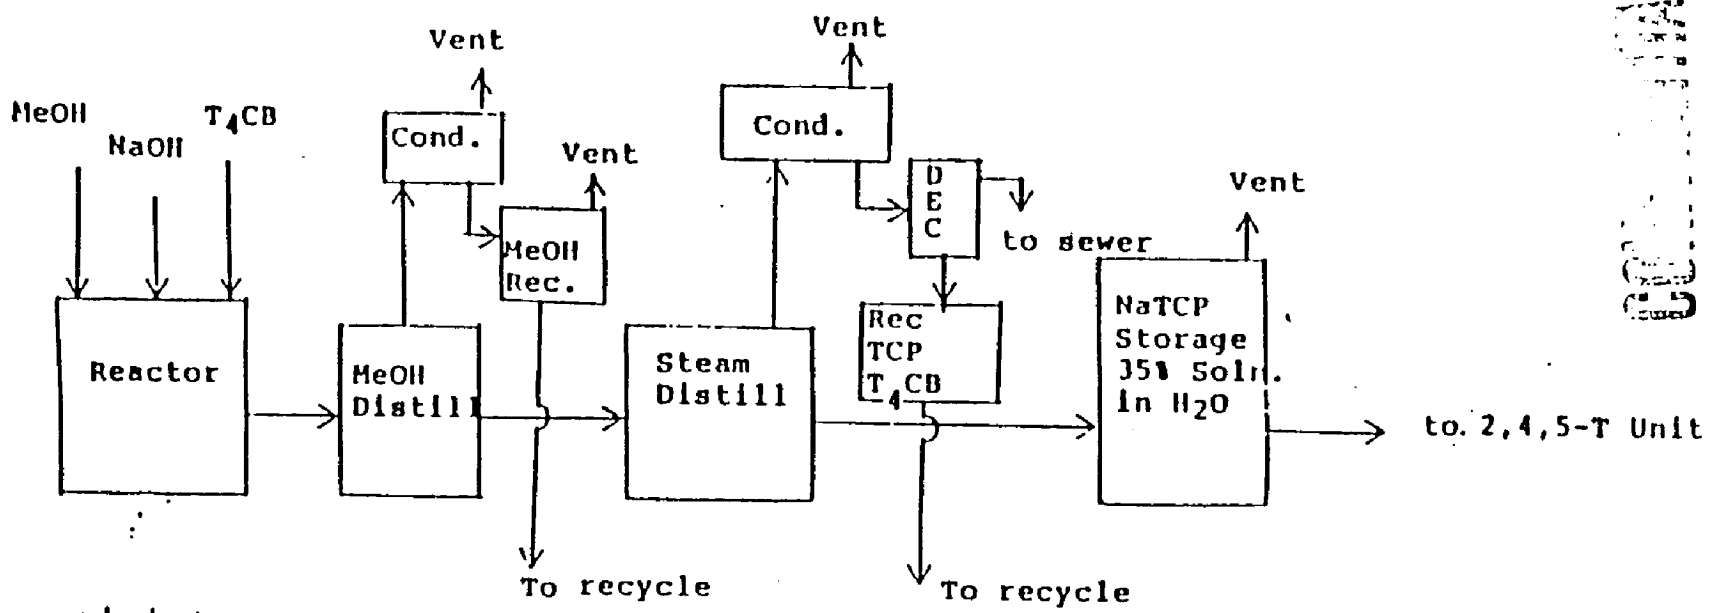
Vent

Vent

MeOH

NaOH

$T_4CB$

Cond.

Vent

Cond.

D
E
C

Vent

MeOH
Rec.

to sewer

Reactor

MeOH
Distill

Steam
Distill

Rec
TCP
$T_4CB$

NaTCP
Storage
35% Soln.
in $H_2O$

to 2,4,5-T Unit

To recycle

To recycle